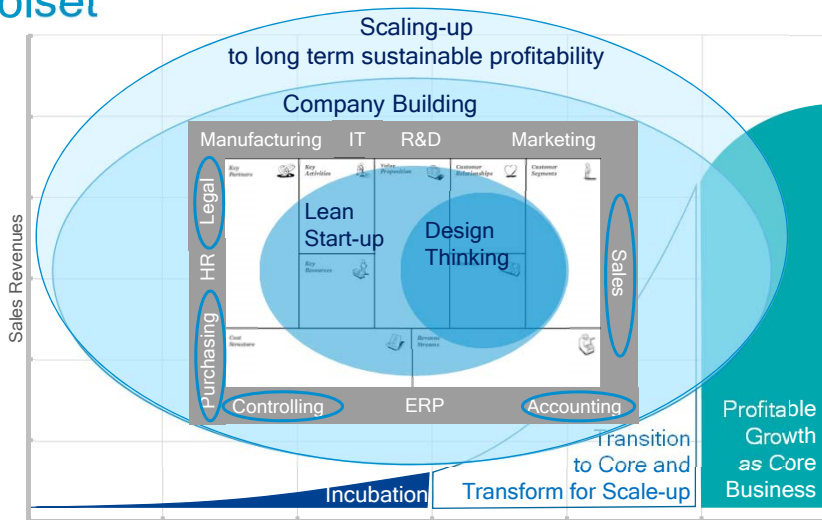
olset

Scaling-up
to long term sustainable profitability

Company Building

Manufacturing IT R&D Marketing

Key Partners
Key Activities
Value Proposition
Customer Relationships
Customer Segments
Key Resources
Cost Structure
Revenue Streams

Legal
HR
Purchasing

Lean Start-up

Design Thinking

Sales

Controlling ERP Accounting

Sales Revenues

Incubation

Transition to Core and Transform for Scale-up

Profitable Growth as Core Business